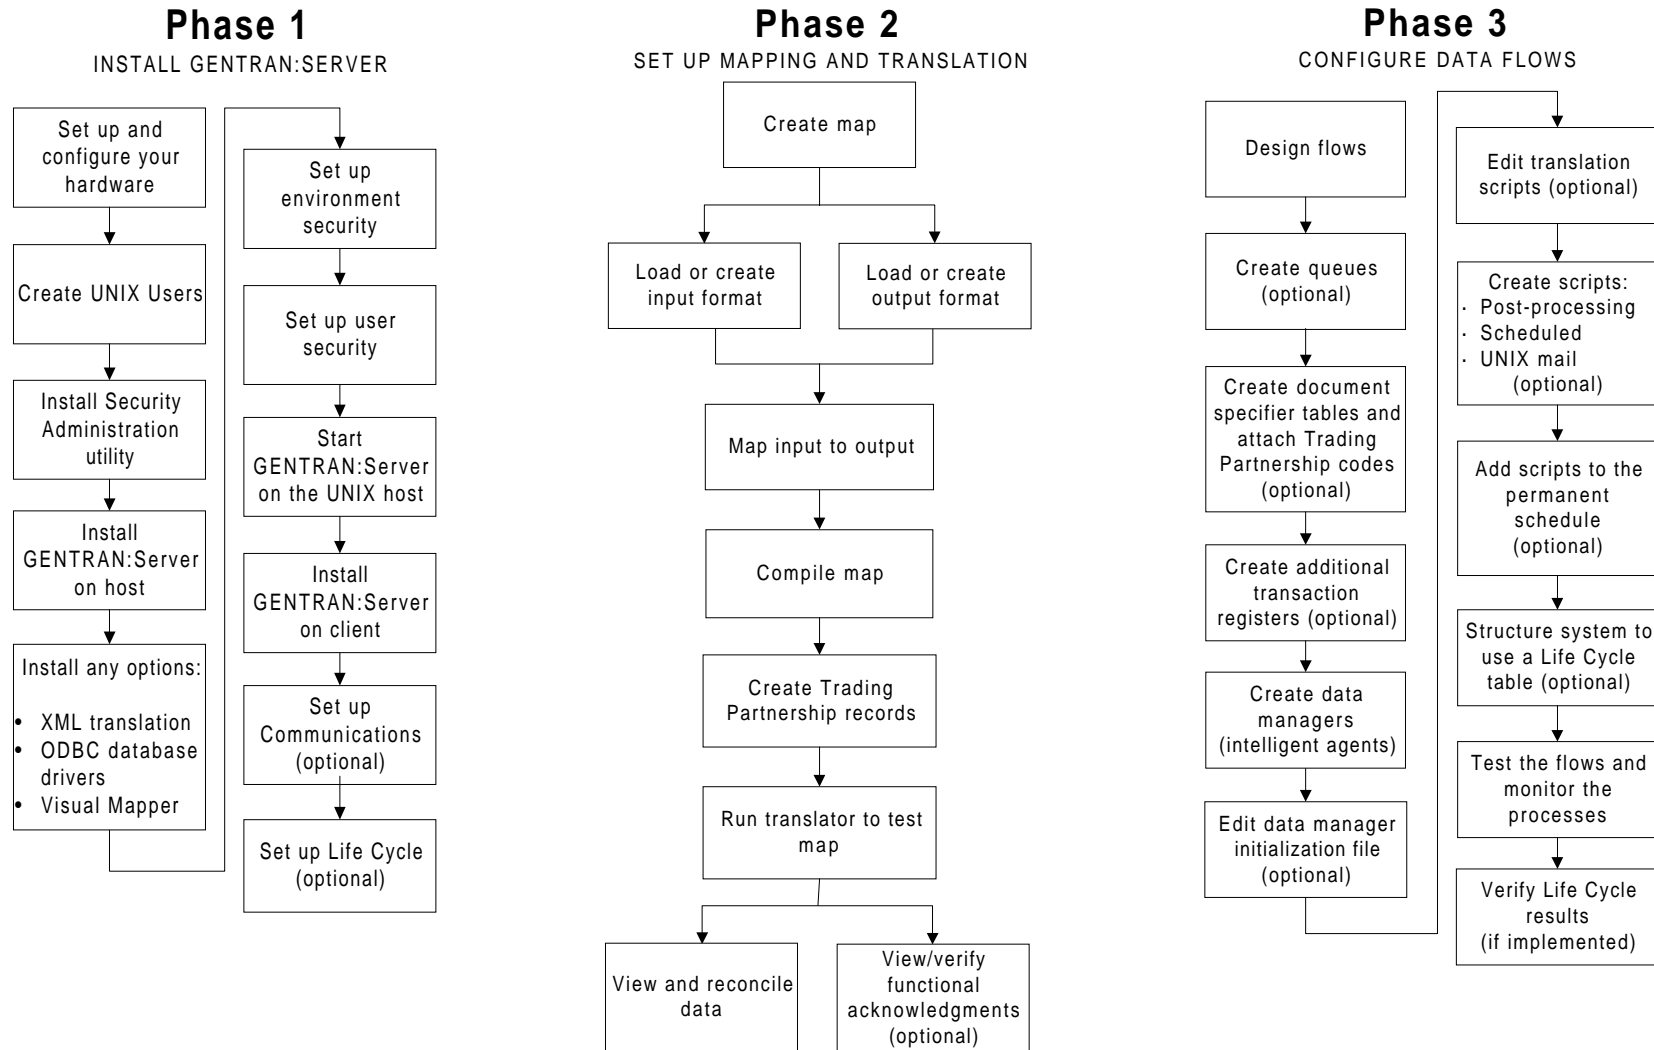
Phase 1
INSTALL GENTRAN:SERVER

Set up and configure your hardware

Create UNIX Users

Install Security Administration utility

Install GENTRAN:Server on host

Install any options:
• XML translation
• ODBC database drivers
• Visual Mapper

Set up environment security

Set up user security

Start GENTRAN:Server on the UNIX host

Install GENTRAN:Server on client

Set up Communications (optional)

Set up Life Cycle (optional)

Phase 2
SET UP MAPPING AND TRANSLATION

Create map

Load or create input format

Load or create output format

Map input to output

Compile map

Create Trading Partnership records

Run translator to test map

View and reconcile data

View/verify functional acknowledgments (optional)

Phase 3
CONFIGURE DATA FLOWS

Design flows

Create queues (optional)

Create document specifier tables and attach Trading Partnership codes (optional)

Create additional transaction registers (optional)

Create data managers (intelligent agents)

Edit data manager initialization file (optional)

Edit translation scripts (optional)

Create scripts:
· Post-processing
· Scheduled
· UNIX mail
(optional)

Add scripts to the permanent schedule (optional)

Structure system to use a Life Cycle table (optional)

Test the flows and monitor the processes

Verify Life Cycle results (if implemented)